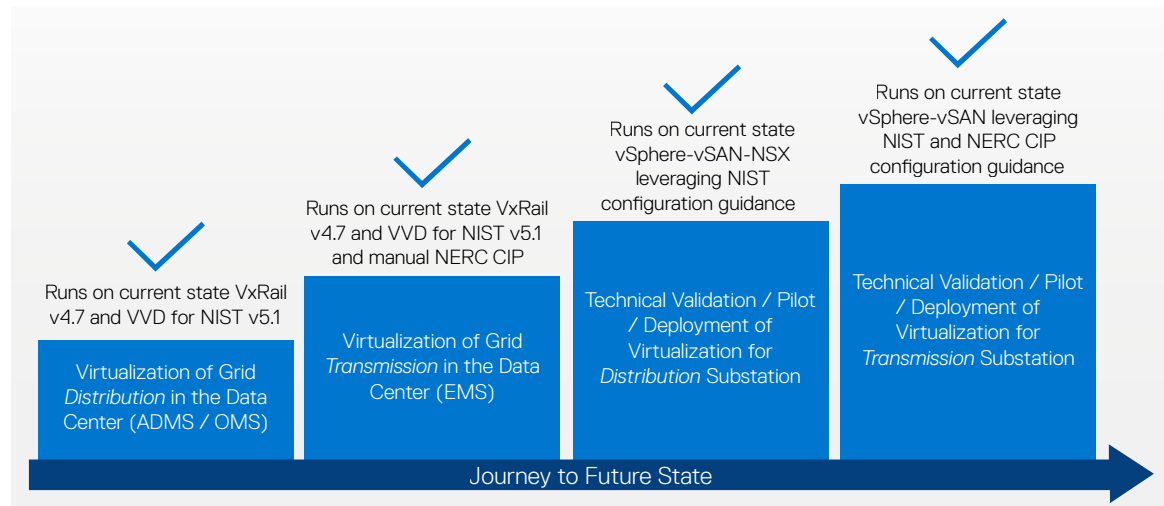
Runs on current state VxRail v4.7 and VVD for NIST v5.1

Virtualization of Grid *Distribution* in the Data Center (ADMS / OMS)

Runs on current state VxRail v4.7 and VVD for NIST v5.1 and manual NERC CIP

Virtualization of Grid *Transmission* in the Data Center (EMS)

Runs on current state vSphere-vSAN-NSX leveraging NIST configuration guidance

Technical Validation / Pilot / Deployment of Virtualization for *Distribution* Substation

Runs on current state vSphere-vSAN leveraging NIST and NERC CIP configuration guidance

Technical Validation / Pilot / Deployment of Virtualization for *Transmission* Substation

Journey to Future State